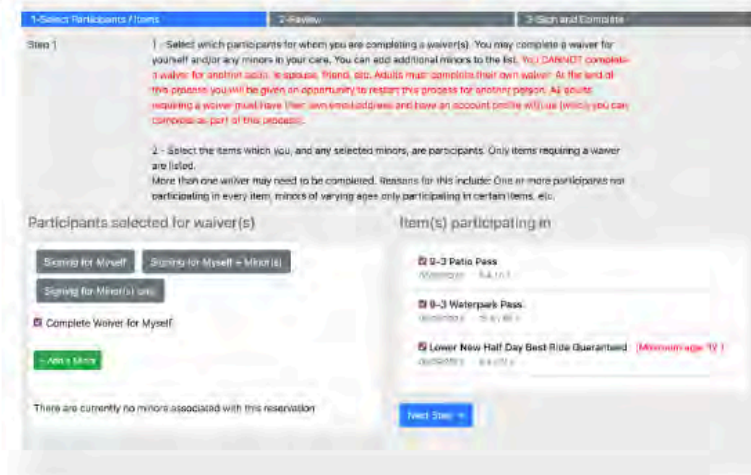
1-Select Participants / Items

2-Review

3-Sign and Complete

Step 1

1 - Select which participants for whom you are completing a waiver(s). You may complete a waiver for yourself and/or any minors in your care. You can add additional minors to the list. You CANNOT complete a waiver for another adult, ie spouse, friend, etc. Adults must complete their own waiver. At the end of this process you will be given an opportunity to restart this process for another person. All adults requiring a waiver must have their own email address and have an account profile with us (which you can complete as part of this process).

2 - Select the items which you, and any selected minors, are participants. Only items requiring a waiver are listed.
More than one waiver may need to be completed. Reasons for this include: One or more participants not participating in every item, minors of varying ages only participating in certain items, etc.

Participants selected for waiver(s)

Signing for Myself

Signing for Myself + Minor(s)

Signing for Minor(s) only

Complete Waiver for Myself

+ Add a Minor

There are currently no minors associated with this reservation

Item(s) participating in

9-3 Patio Pass
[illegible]

9-3 Waterpark Pass
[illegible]

Lower New Half Day Best Ride Guaranteed (Minimum age 12)
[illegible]

Next Step →